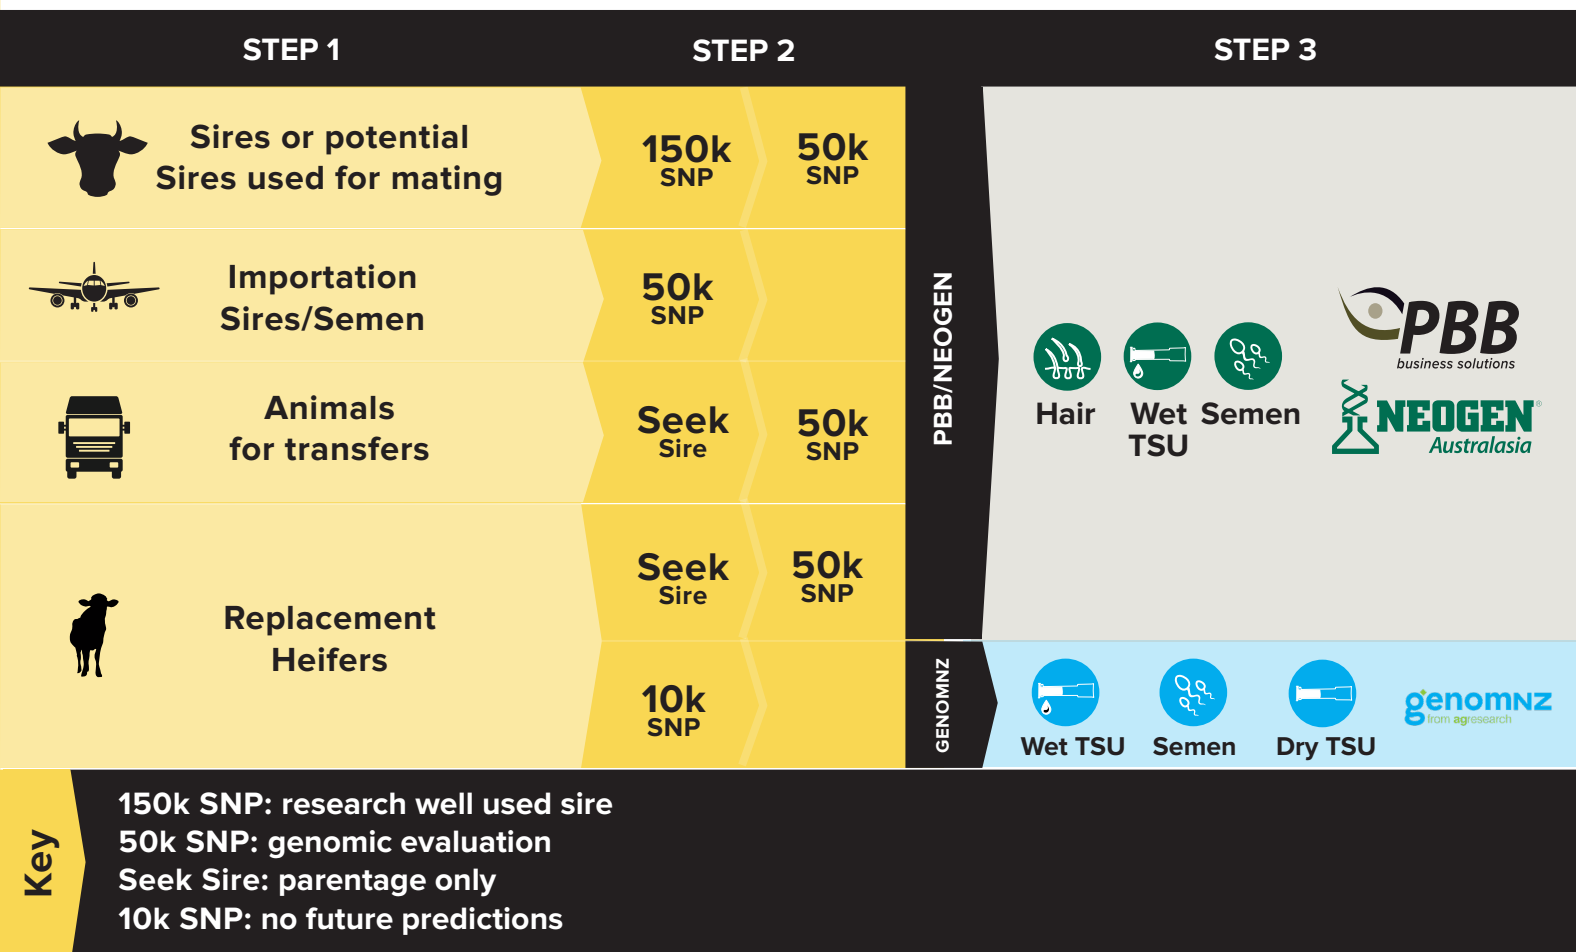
| STEP 1 | STEP 2 | | STEP 3 |
|---|---|---|---|
| Sires or potential Sires used for mating | 150k SNP | 50k SNP | |
| Importation Sires/Semen | 50k SNP | | |
| Animals for transfers | Seek Sire | 50k SNP | |
| Replacement Heifers | Seek Sire | 50k SNP | |
| | 10k SNP | | |

PBB/NEOGEN

Hair Wet TSU Semen

PBB business solutions

NEOGEN Australasia

GENOMNZ

Wet TSU Semen Dry TSU

genomnz from agresearch

Key

150k SNP: research well used sire
50k SNP: genomic evaluation
Seek Sire: parentage only
10k SNP: no future predictions